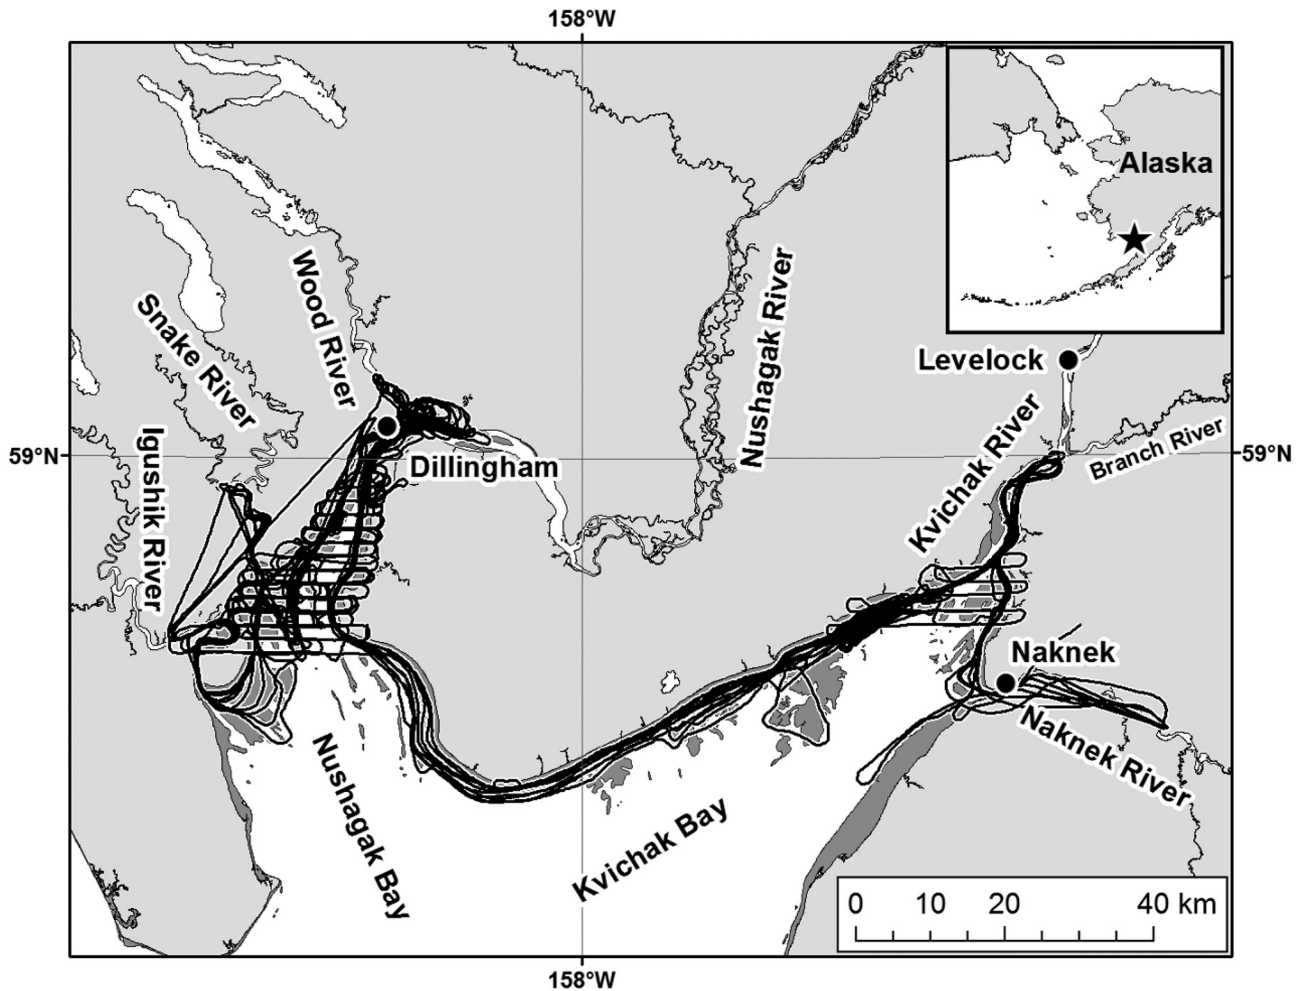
158°W

Alaska

Wood River

Nushagak River

Snake River

Levelock

Igushik River

59°N

Dillingham

Kvichak River

Branch River

59°N

Naknek

Naknek River

Nushagak Bay

Kvichak Bay

0 10 20 40 km

158°W